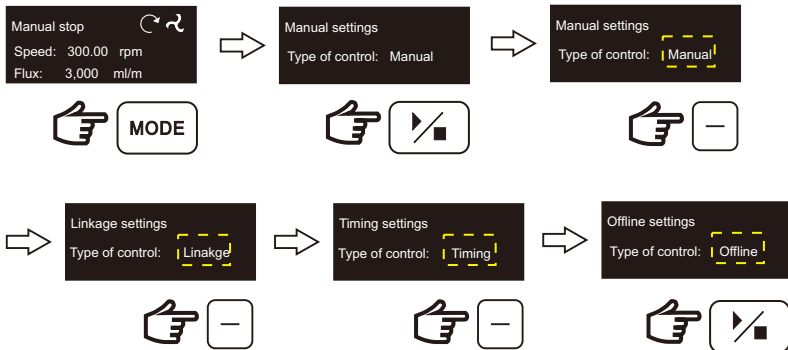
Manual stop
Speed: 300.00 rpm
Flux: 3,000 ml/m

MODE

Manual settings
Type of control: Manual

Manual settings
Type of control: Manual

—

Linkage settings
Type of control: Linakge

—

Timing settings
Type of control: Timing

—

Offline settings
Type of control: Offline